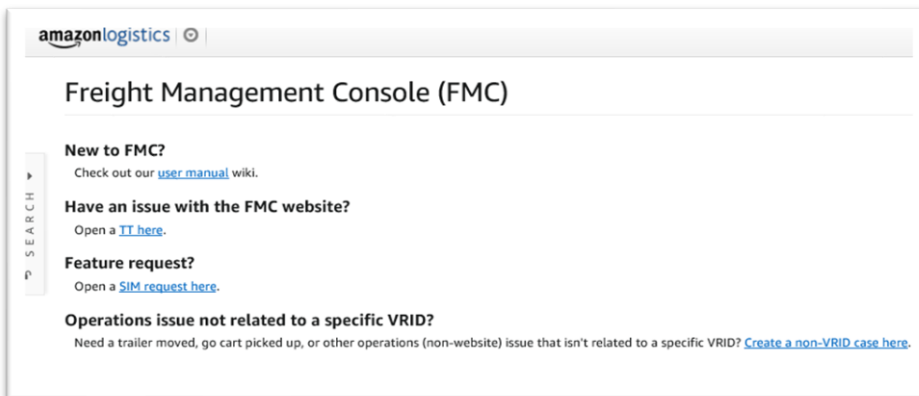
amazonlogistics

Freight Management Console (FMC)

SEARCH

New to FMC?
Check out our user manual wiki.

Have an issue with the FMC website?
Open a TT here.

Feature request?
Open a SIM request here.

Operations issue not related to a specific VRID?
Need a trailer moved, go cart picked up, or other operations (non-website) issue that isn't related to a specific VRID? Create a non-VRID case here.